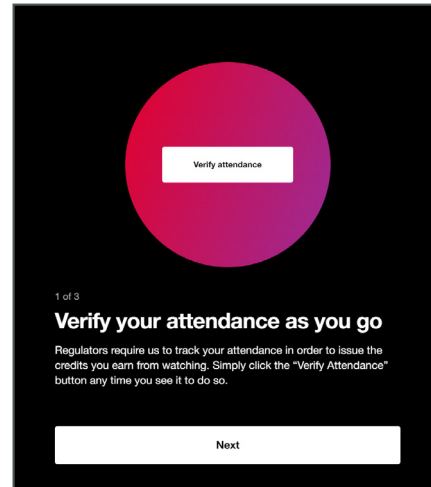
Verify attendance

1 of 3

Verify your attendance as you go

Regulators require us to track your attendance in order to issue the credits you earn from watching. Simply click the "Verify Attendance" button any time you see it to do so.

Next